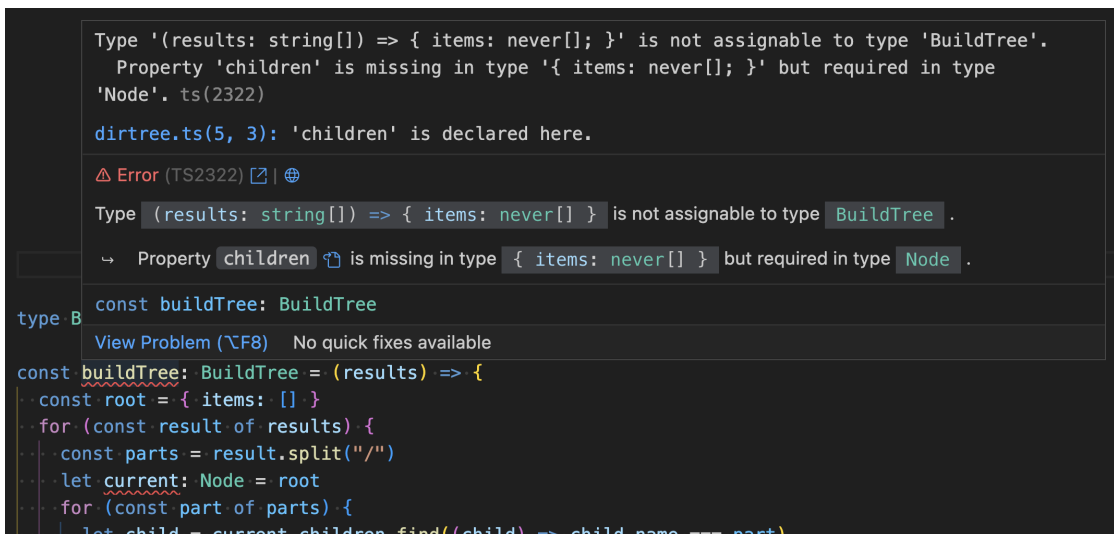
Type '(results: string[]) => { items: never[]; }' is not assignable to type 'BuildTree'.
Property 'children' is missing in type '{ items: never[]; }' but required in type 'Node'. ts(2322)

dirtree.ts(5, 3): 'children' is declared here.

⚠ Error (TS2322)

Type (results: string[]) => { items: never[] } is not assignable to type BuildTree .

↪ Property children is missing in type { items: never[] } but required in type Node .

const buildTree: BuildTree

View Problem (⌥F8) No quick fixes available

type B

const buildTree: BuildTree = (results) => {
const root = { items: [] }
for (const result of results) {
const parts = result.split("/")
let current: Node = root
for (const part of parts) {
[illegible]